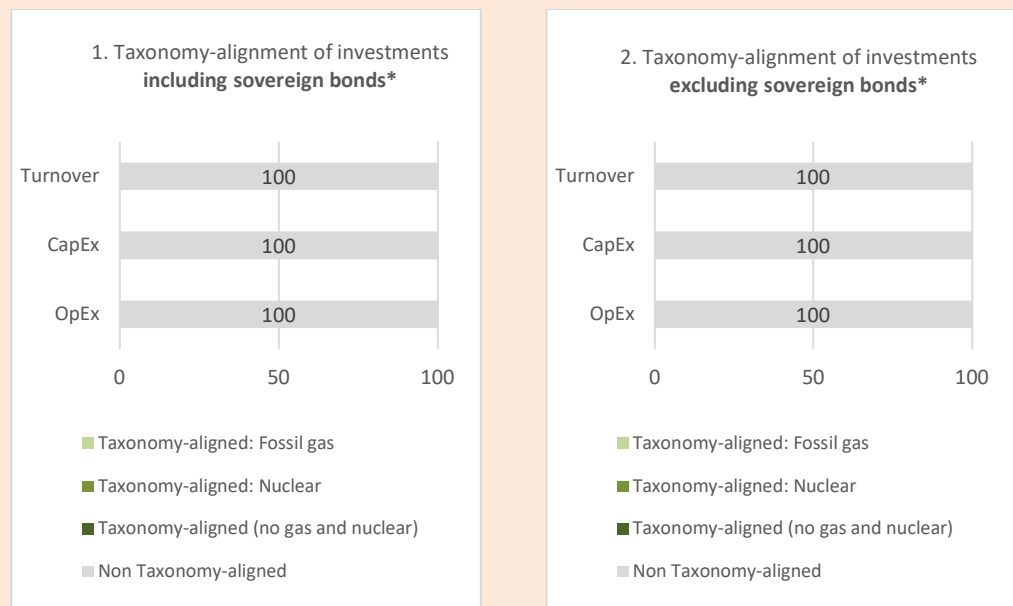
1. Taxonomy-alignment of investments **including sovereign bonds***

Turnover 100
CapEx 100
OpEx 100

0 50 100

Taxonomy-aligned: Fossil gas
Taxonomy-aligned: Nuclear
Taxonomy-aligned (no gas and nuclear)
Non Taxonomy-aligned

2. Taxonomy-alignment of investments **excluding sovereign bonds***

Turnover 100
CapEx 100
OpEx 100

0 50 100

Taxonomy-aligned: Fossil gas
Taxonomy-aligned: Nuclear
Taxonomy-aligned (no gas and nuclear)
Non Taxonomy-aligned